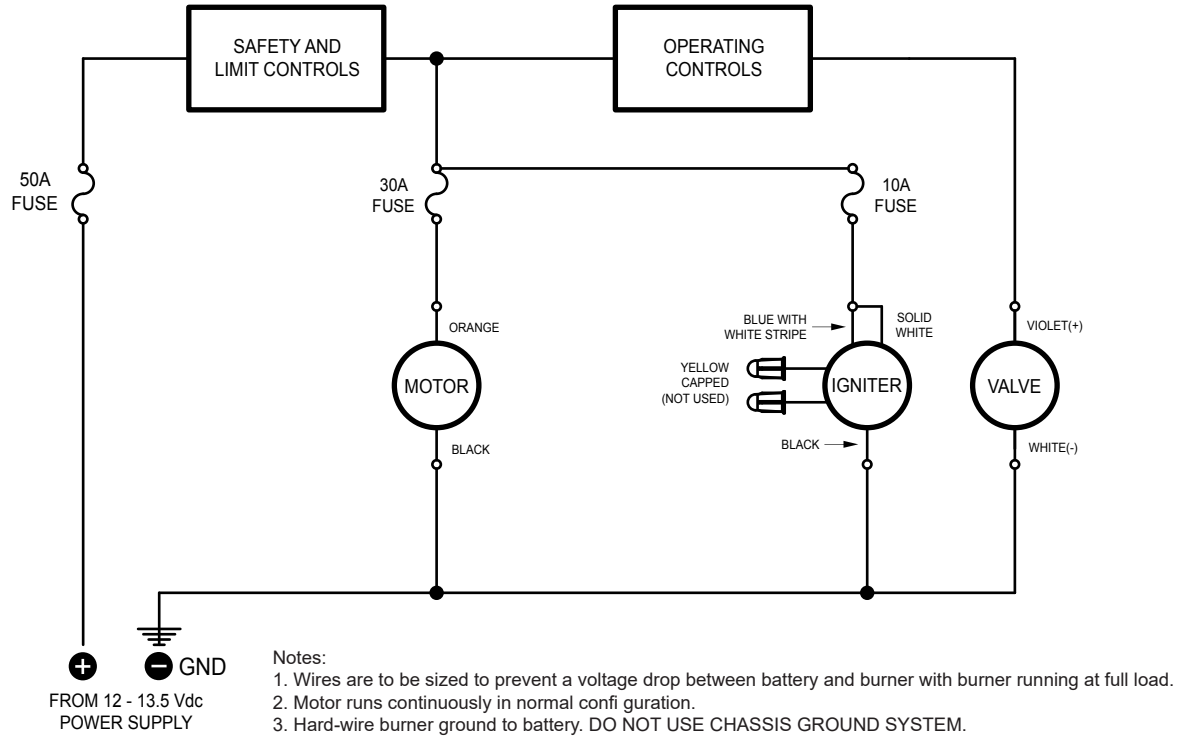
SAFETY AND LIMIT CONTROLS

OPERATING CONTROLS

50A FUSE

30A FUSE

10A FUSE

ORANGE

MOTOR

BLACK

BLUE WITH WHITE STRIPE

SOLID WHITE

YELLOW CAPPED (NOT USED)

IGNITER

BLACK

VIOLET(+)

VALVE

WHITE(-)

+

− GND

FROM 12 - 13.5 Vdc POWER SUPPLY

Notes:
1. Wires are to be sized to prevent a voltage drop between battery and burner with burner running at full load.
2. Motor runs continuously in normal confi guration.
3. Hard-wire burner ground to battery. DO NOT USE CHASSIS GROUND SYSTEM.